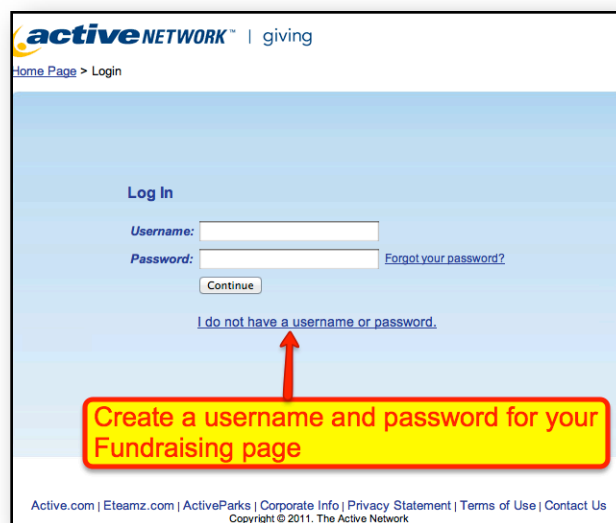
active NETWORK™ | giving

Home Page > Login

Log In

Username:

Password:

Forgot your password?

Continue

I do not have a username or password.

Create a username and password for your Fundraising page

Active.com | Eteamz.com | ActiveParks | Corporate Info | Privacy Statement | Terms of Use | Contact Us

Copyright © 2011. The Active Network